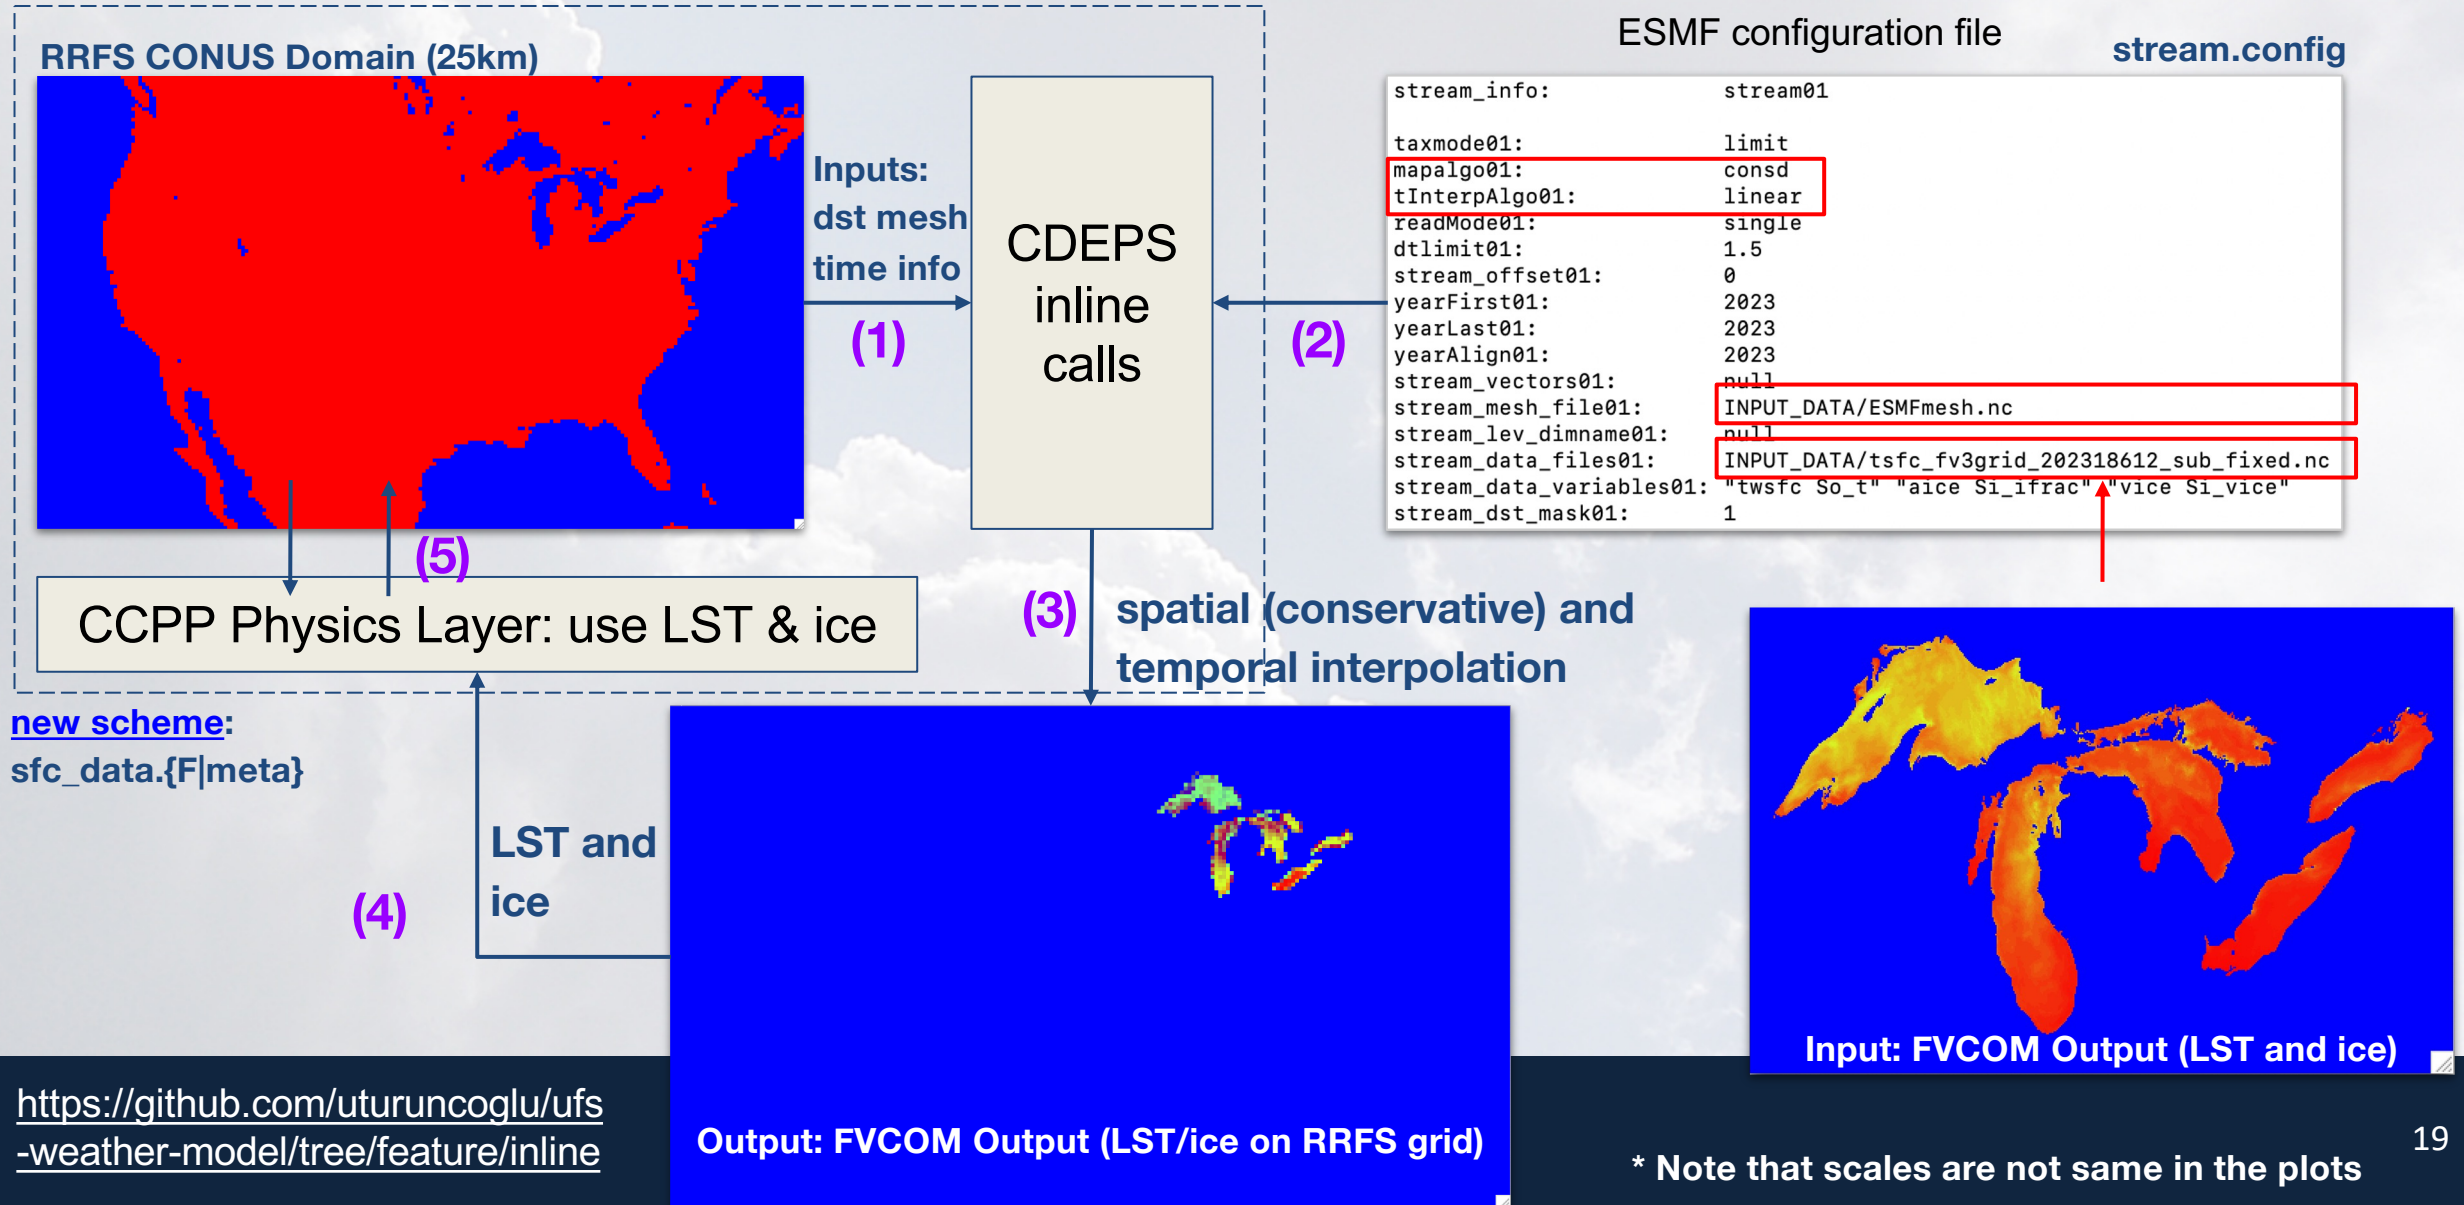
RRFS CONUS Domain (25km)

Inputs:
dst mesh
time info

(1)

CDEPS
inline
calls

(2)

ESMF configuration file

stream.config

| | |
|---|---|
| stream_info: | stream01 |
| taxmode01: | limit |
| mapalgo01: | consd |
| tInterpAlgo01: | linear |
| readMode01: | single |
| dtlimit01: | 1.5 |
| stream_offset01: | 0 |
| yearFirst01: | 2023 |
| yearLast01: | 2023 |
| yearAlign01: | 2023 |
| stream_vectors01: | null |
| stream_mesh_file01: | INPUT_DATA/ESMFmesh.nc |
| stream_lev_dimname01: | null |
| stream_data_files01: | INPUT_DATA/tsfc_fv3grid_202318612_sub_fixed.nc |
| stream_data_variables01: | "twsfc So_t" "aice Si_ifrac" "vice Si_vice" |
| stream_dst_mask01: | 1 |

(5)

CCPP Physics Layer: use LST & ice

(3)

spatial (conservative) and temporal interpolation

new scheme:
sfc_data.{F|meta}

LST and ice

(4)

Input: FVCOM Output (LST and ice)

https://github.com/uturuncoglu/ufs-weather-model/tree/feature/inline

Output: FVCOM Output (LST/ice on RRFS grid)

19

* Note that scales are not same in the plots